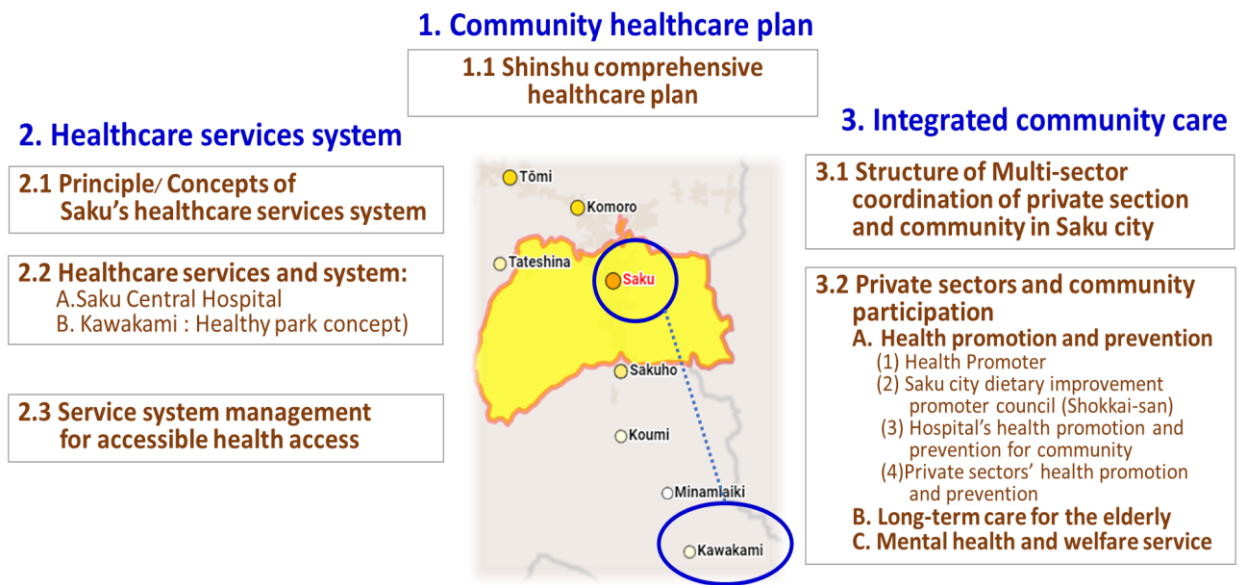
1. Community healthcare plan

1.1 Shinshu comprehensive healthcare plan

2. Healthcare services system

2.1 Principle/ Concepts of Saku's healthcare services system

2.2 Healthcare services and system:
A.Saku Central Hospital
B. Kawakami : Healthy park concept)

2.3 Service system management for accessible health access

Tōmi
Komoro
Tateshina
Saku
Sakuho
Koumi
Minamlaiki
Kawakami

3. Integrated community care

3.1 Structure of Multi-sector coordination of private section and community in Saku city

3.2 Private sectors and community participation
A. Health promotion and prevention
(1) Health Promoter
(2) Saku city dietary improvement promoter council (Shokkai-san)
(3) Hospital's health promotion and prevention for community
(4)Private sectors' health promotion and prevention
B. Long-term care for the elderly
C. Mental health and welfare service